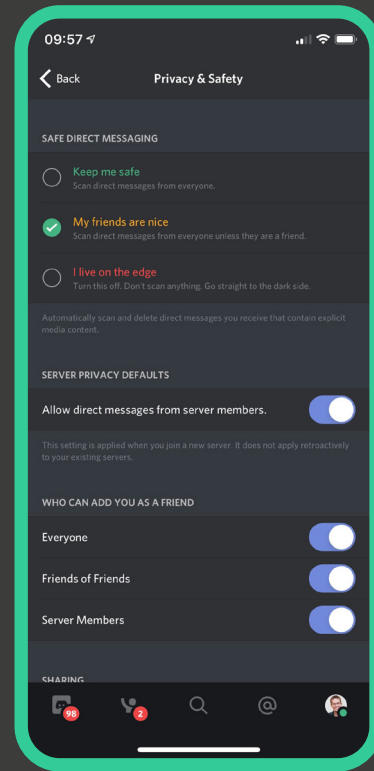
09:57

Back

Privacy & Safety

SAFE DIRECT MESSAGING

Keep me safe
Scan direct messages from everyone.

My friends are nice
Scan direct messages from everyone unless they are a friend.

I live on the edge
Turn this off. Don't scan anything. Go straight to the dark side.

Automatically scan and delete direct messages you receive that contain explicit media content.

SERVER PRIVACY DEFAULTS

Allow direct messages from server members.

This setting is applied when you join a new server. It does not apply retroactively to your existing servers.

WHO CAN ADD YOU AS A FRIEND

Everyone

Friends of Friends

Server Members

SHARING

98

2